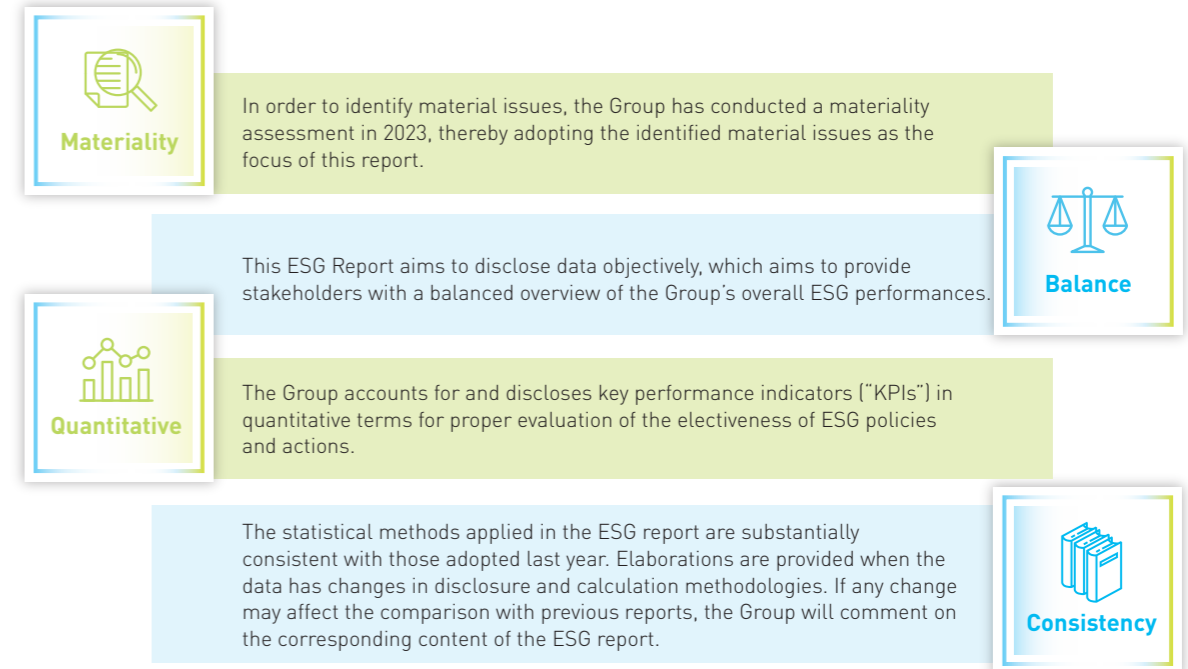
Materiality

In order to identify material issues, the Group has conducted a materiality assessment in 2023, thereby adopting the identified material issues as the focus of this report.

Balance

This ESG Report aims to disclose data objectively, which aims to provide stakeholders with a balanced overview of the Group's overall ESG performances.

Quantitative

The Group accounts for and discloses key performance indicators ("KPIs") in quantitative terms for proper evaluation of the electiveness of ESG policies and actions.

Consistency

The statistical methods applied in the ESG report are substantially consistent with those adopted last year. Elaborations are provided when the data has changes in disclosure and calculation methodologies. If any change may affect the comparison with previous reports, the Group will comment on the corresponding content of the ESG report.